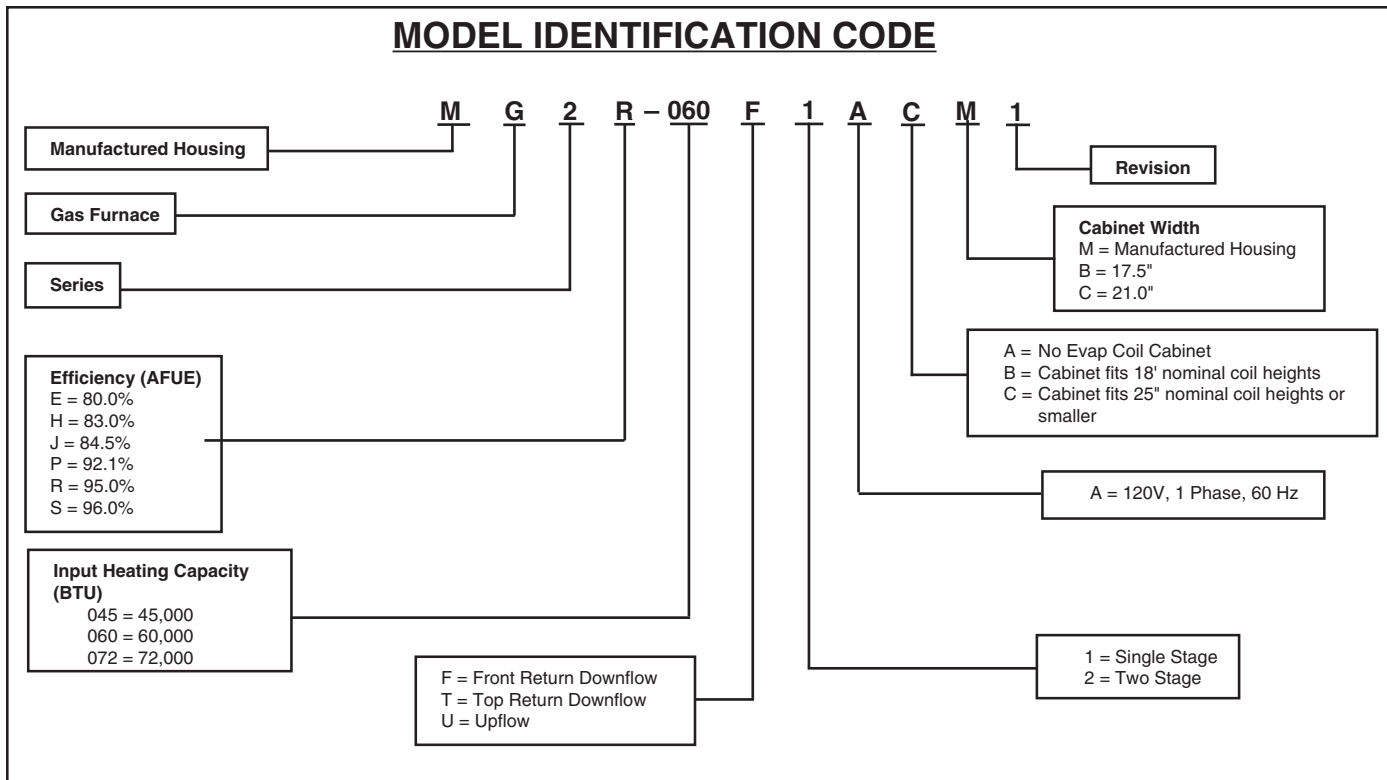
MODEL IDENTIFICATION CODE

M G 2 R – 060 F 1 A C M 1

Manufactured Housing

Gas Furnace

Series

Efficiency (AFUE)
E = 80.0%
H = 83.0%
J = 84.5%
P = 92.1%
R = 95.0%
S = 96.0%

Input Heating Capacity (BTU)
045 = 45,000
060 = 60,000
072 = 72,000

F = Front Return Downflow
T = Top Return Downflow
U = Upflow

Revision

Cabinet Width
M = Manufactured Housing
B = 17.5"
C = 21.0"

A = No Evap Coil Cabinet
B = Cabinet fits 18' nominal coil heights
C = Cabinet fits 25" nominal coil heights or smaller

A = 120V, 1 Phase, 60 Hz

1 = Single Stage
2 = Two Stage